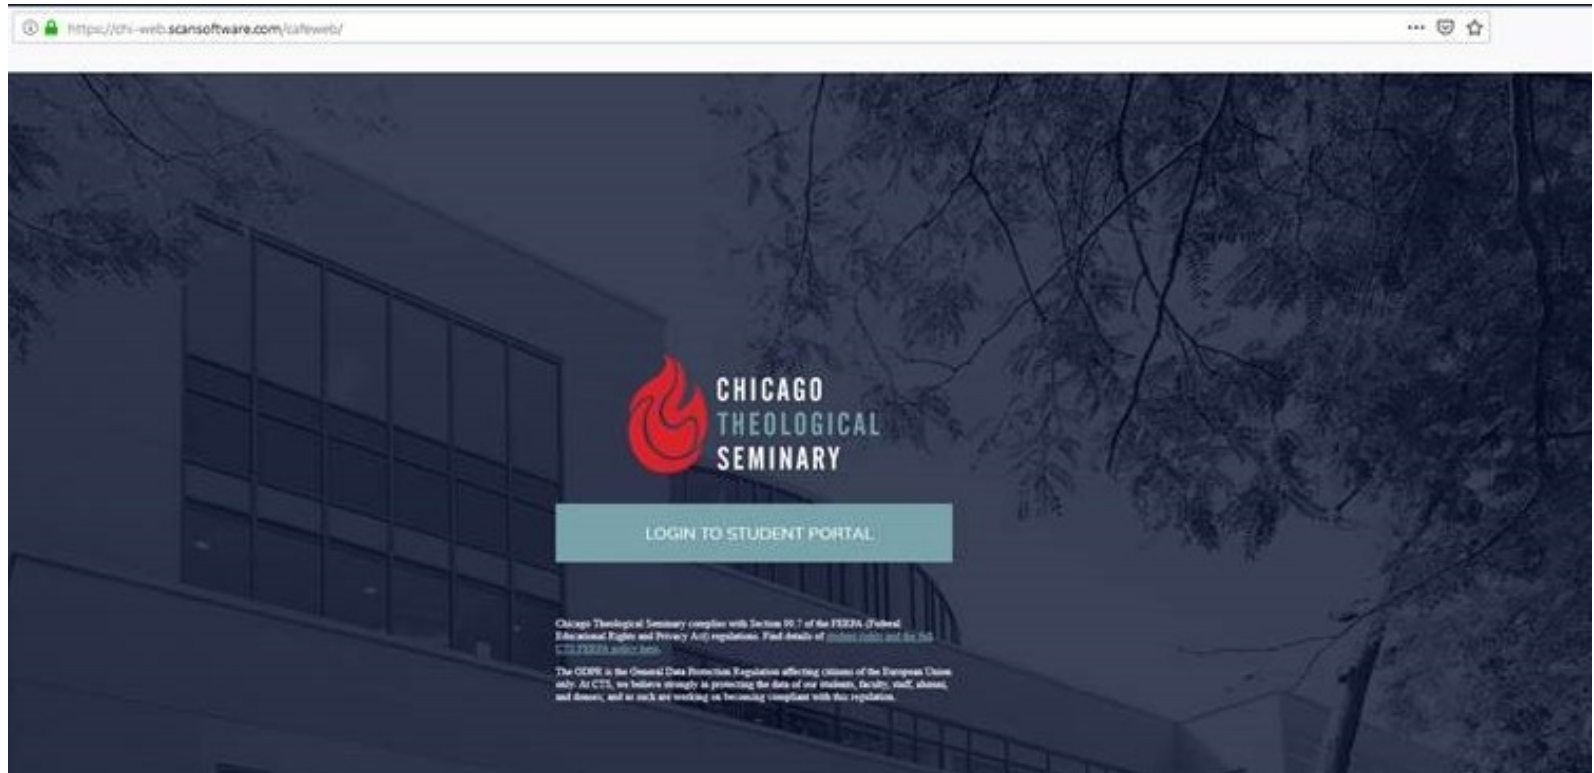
https://chi-web.scansoftware.com/cafeweb/

CHICAGO THEOLOGICAL SEMINARY

LOGIN TO STUDENT PORTAL

Chicago Theological Seminary complies with Section 99.7 of the FERPA (Federal Educational Rights and Privacy Act) regulations. Find details of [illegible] CTS FERPA policy here.

The GDPR is the General Data Protection Regulation affecting citizens of the European Union only. At CTS, we believe strongly in protecting the data of our students, faculty, staff, alumni, and donors, and as such are working on becoming compliant with this regulation.